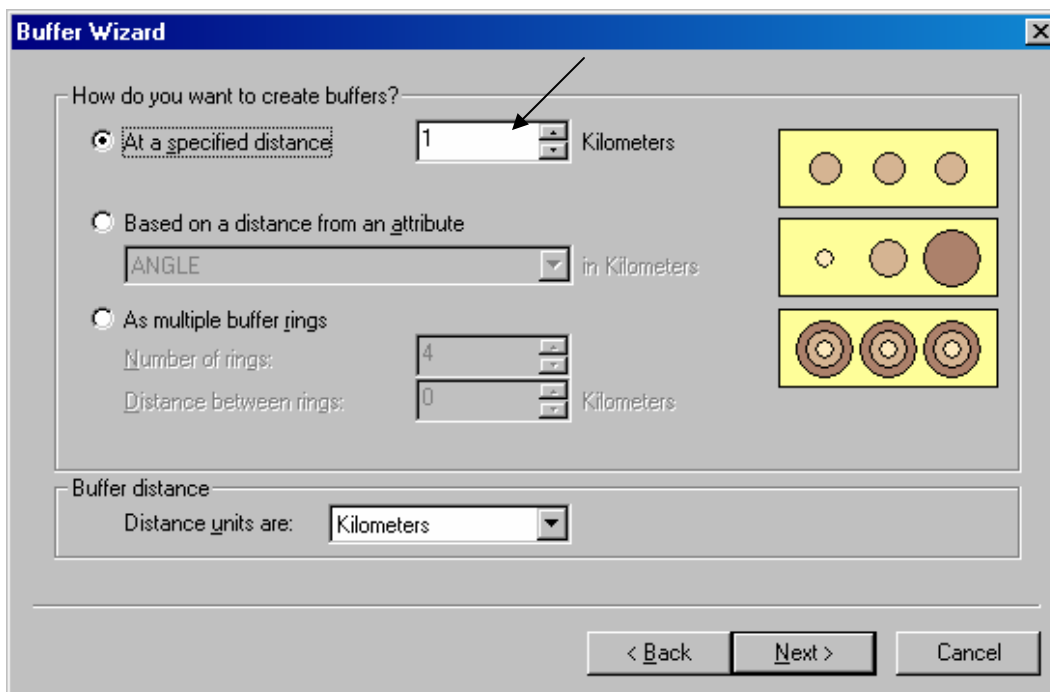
Buffer Wizard

How do you want to create buffers?

At a specified distance 1 Kilometers

Based on a distance from an attribute

ANGLE in Kilometers

As multiple buffer rings

Number of rings: 4

Distance between rings: 0 Kilometers

Buffer distance

Distance units are: Kilometers

< Back Next > Cancel